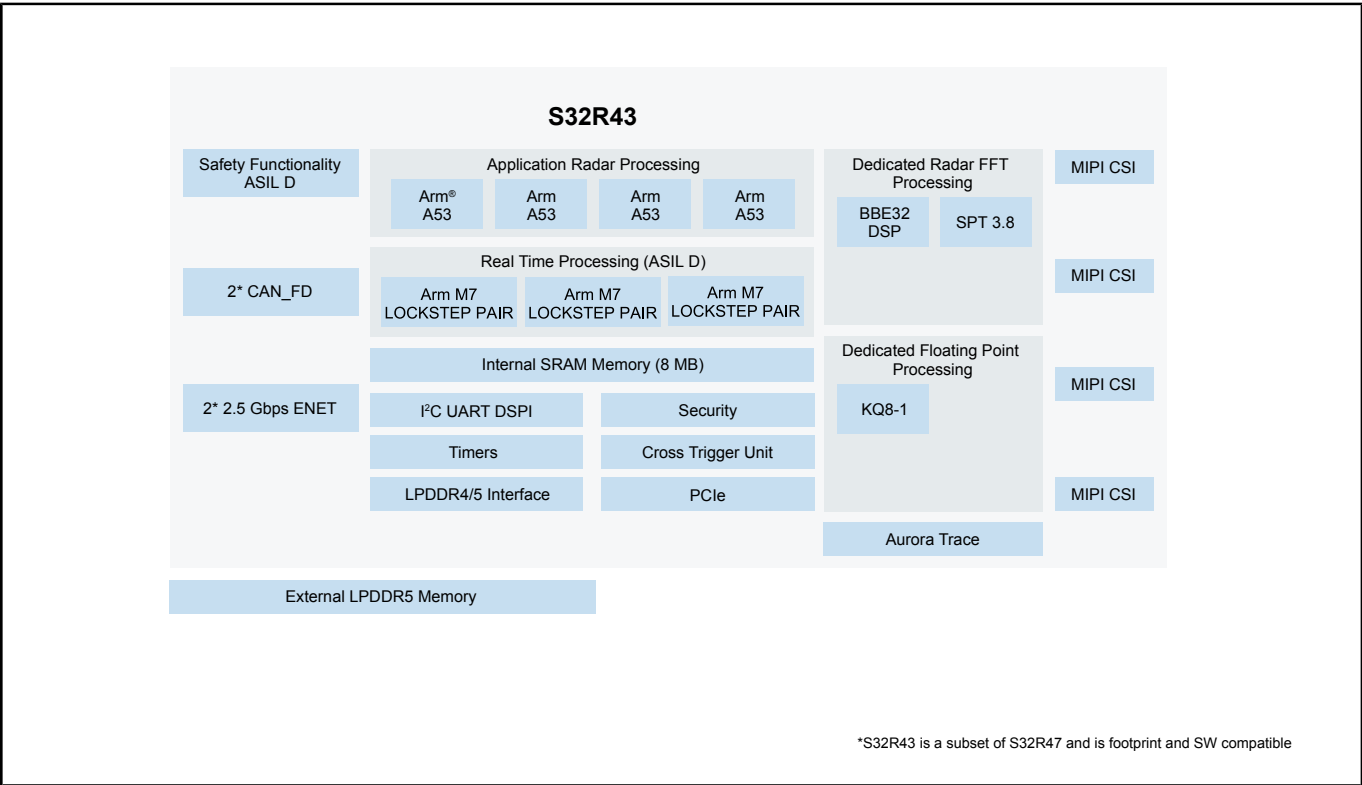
S32R43

Safety Functionality ASIL D

Application Radar Processing

Arm® A53

Arm A53

Arm A53

Arm A53

Dedicated Radar FFT Processing

BBE32 DSP

SPT 3.8

MIPI CSI

2* CAN_FD

Real Time Processing (ASIL D)

Arm M7 LOCKSTEP PAIR

Arm M7 LOCKSTEP PAIR

Arm M7 LOCKSTEP PAIR

MIPI CSI

Internal SRAM Memory (8 MB)

Dedicated Floating Point Processing

KQ8-1

MIPI CSI

2* 2.5 Gbps ENET

I$^2$C UART DSPI

Security

Timers

Cross Trigger Unit

LPDDR4/5 Interface

PCIe

MIPI CSI

Aurora Trace

External LPDDR5 Memory

*S32R43 is a subset of S32R47 and is footprint and SW compatible